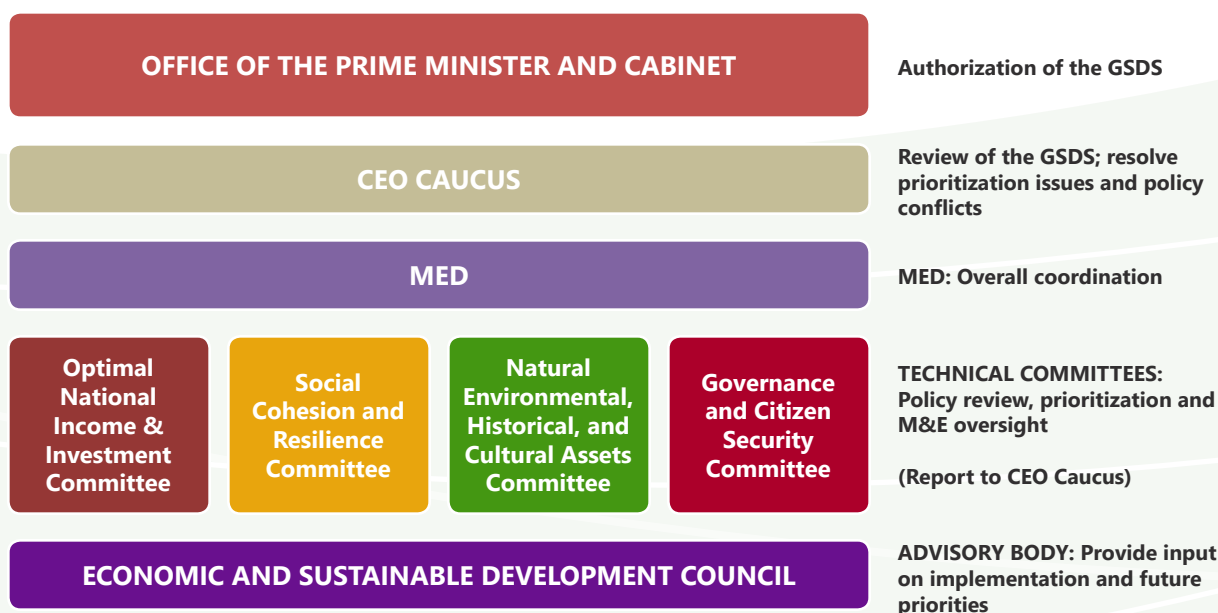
OFFICE OF THE PRIME MINISTER AND CABINET

Authorization of the GSDS

CEO CAUCUS

Review of the GSDS; resolve prioritization issues and policy conflicts

MED

MED: Overall coordination

Optimal National Income & Investment Committee

Social Cohesion and Resilience Committee

Natural Environmental, Historical, and Cultural Assets Committee

Governance and Citizen Security Committee

TECHNICAL COMMITTEES: Policy review, prioritization and M&E oversight

(Report to CEO Caucus)

ECONOMIC AND SUSTAINABLE DEVELOPMENT COUNCIL

ADVISORY BODY: Provide input on implementation and future priorities